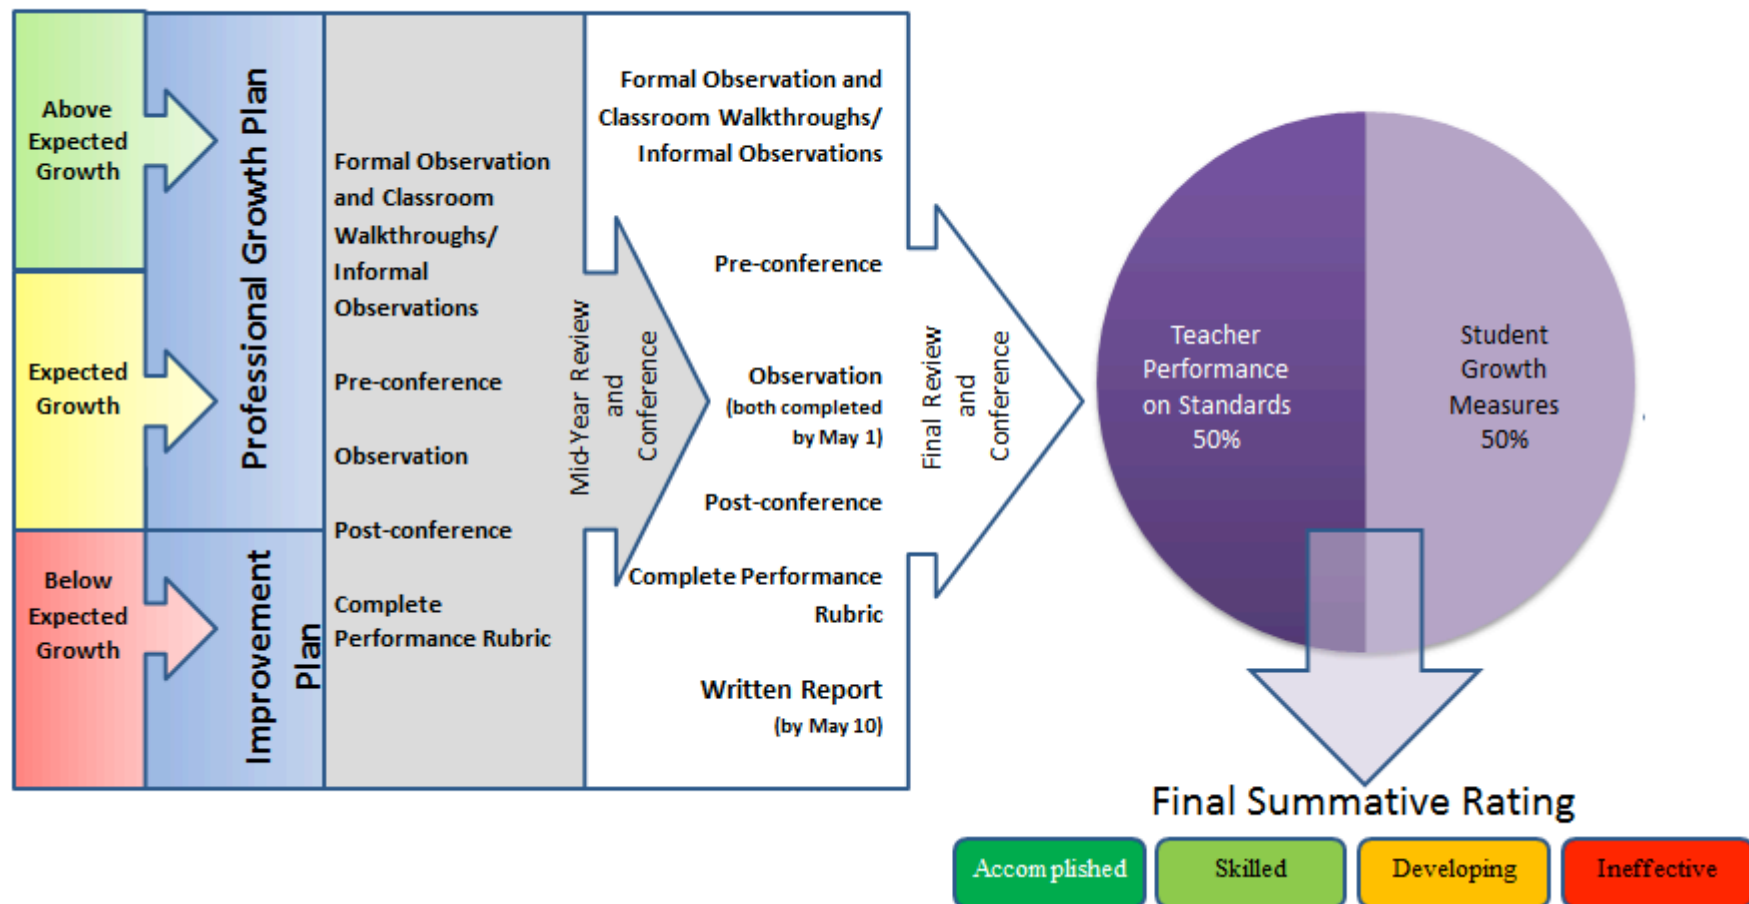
Above Expected Growth

Expected Growth

Below Expected Growth

Professional Growth Plan

Improvement Plan

Formal Observation and Classroom Walkthroughs/ Informal Observations

Pre-conference

Observation

Post-conference

Complete Performance Rubric

Mid-Year Review and Conference

Formal Observation and Classroom Walkthroughs/ Informal Observations

Pre-conference

Observation (both completed by May 1)

Post-conference

Complete Performance Rubric

Written Report (by May 10)

Final Review and Conference

Teacher Performance on Standards 50%

Student Growth Measures 50%

Final Summative Rating

Accomplished

Skilled

Developing

Ineffective